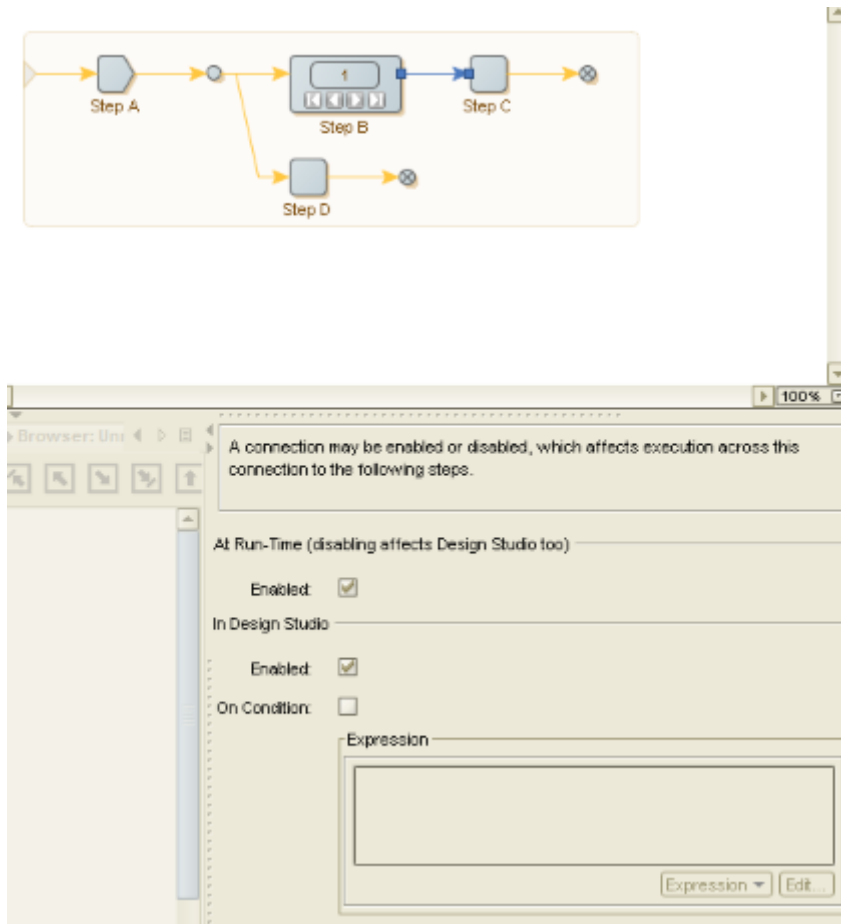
Step A

1

Step B

Step C

Step D

100%

Browser: Uni

A connection may be enabled or disabled, which affects execution across this connection to the following steps.

At Run-Time (disabling affects Design Studio too)

Enabled:

In Design Studio

Enabled:

On Condition:

Expression

Expression

Edit...